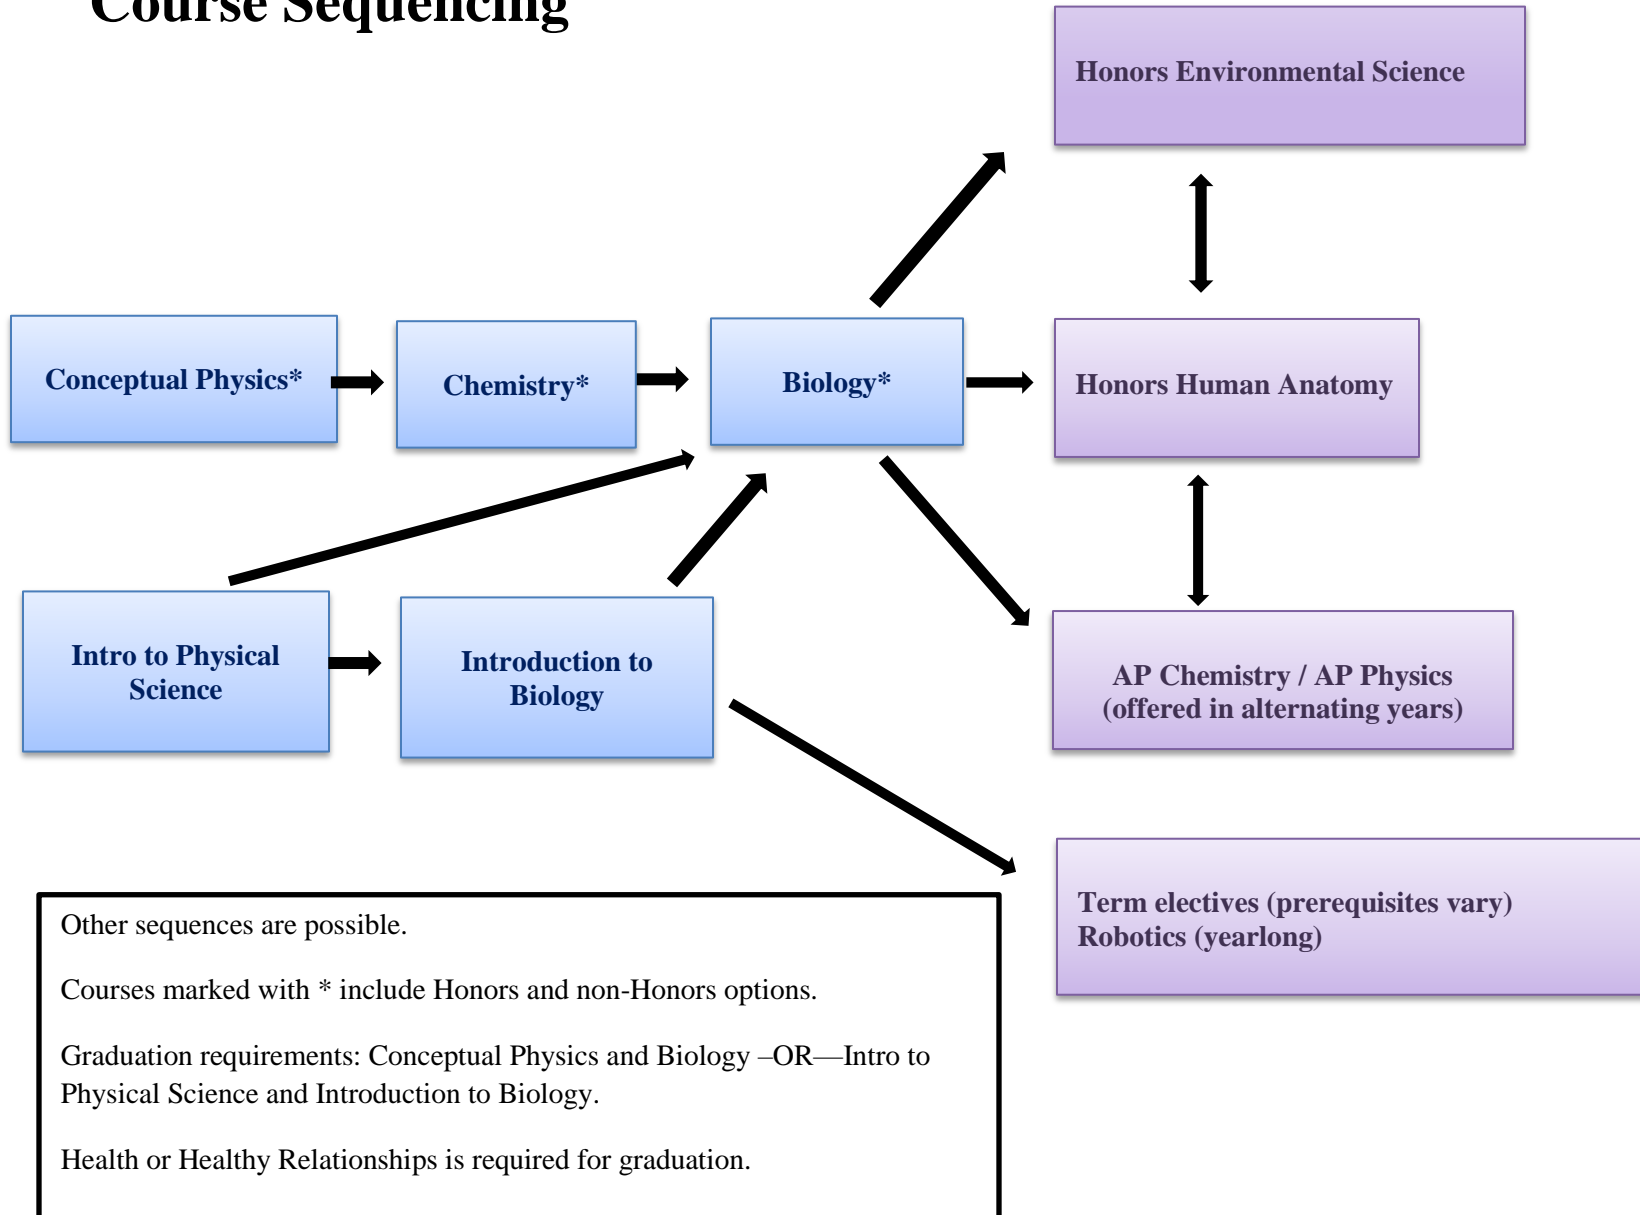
Course Sequencing

Honors Environmental Science

Conceptual Physics*

Chemistry*

Biology*

Honors Human Anatomy

Intro to Physical Science

Introduction to Biology

AP Chemistry / AP Physics (offered in alternating years)

Term electives (prerequisites vary)
Robotics (yearlong)

Other sequences are possible.

Courses marked with * include Honors and non-Honors options.

Graduation requirements: Conceptual Physics and Biology –OR—Intro to Physical Science and Introduction to Biology.

Health or Healthy Relationships is required for graduation.